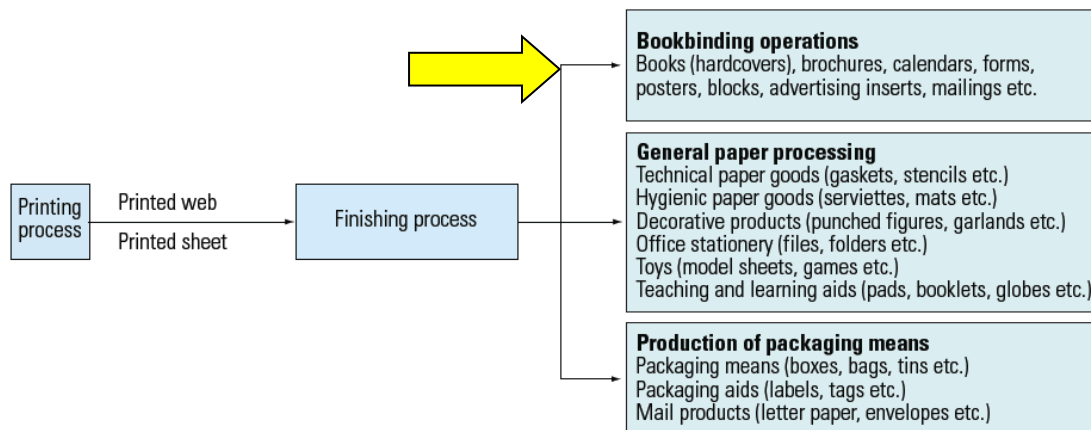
Printing process

Printed web

Printed sheet

Finishing process

**Bookbinding operations**
Books (hardcovers), brochures, calendars, forms, posters, blocks, advertising inserts, mailings etc.

**General paper processing**
Technical paper goods (gaskets, stencils etc.)
Hygienic paper goods (serviettes, mats etc.)
Decorative products (punched figures, garlands etc.)
Office stationery (files, folders etc.)
Toys (model sheets, games etc.)
Teaching and learning aids (pads, booklets, globes etc.)

**Production of packaging means**
Packaging means (boxes, bags, tins etc.)
Packaging aids (labels, tags etc.)
Mail products (letter paper, envelopes etc.)